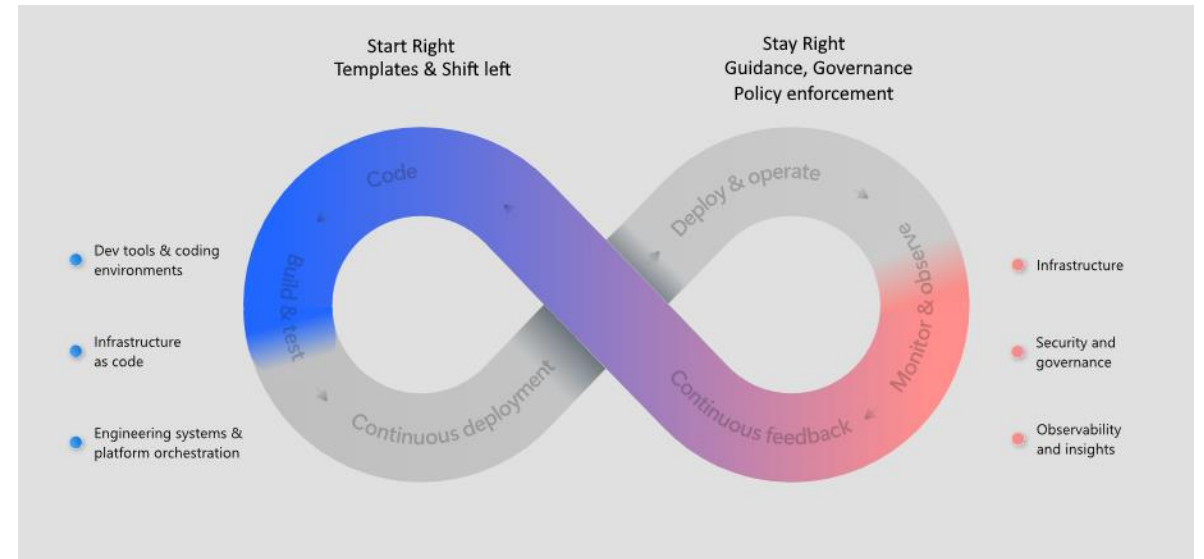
Start Right
Templates & Shift left

Stay Right
Guidance, Governance
Policy enforcement

Dev tools & coding environments

Infrastructure as code

Engineering systems & platform orchestration

Code

Build & test

Continuous deployment

Deploy & operate

Monitor & observe

Continuous feedback

Infrastructure

Security and governance

Observability and insights